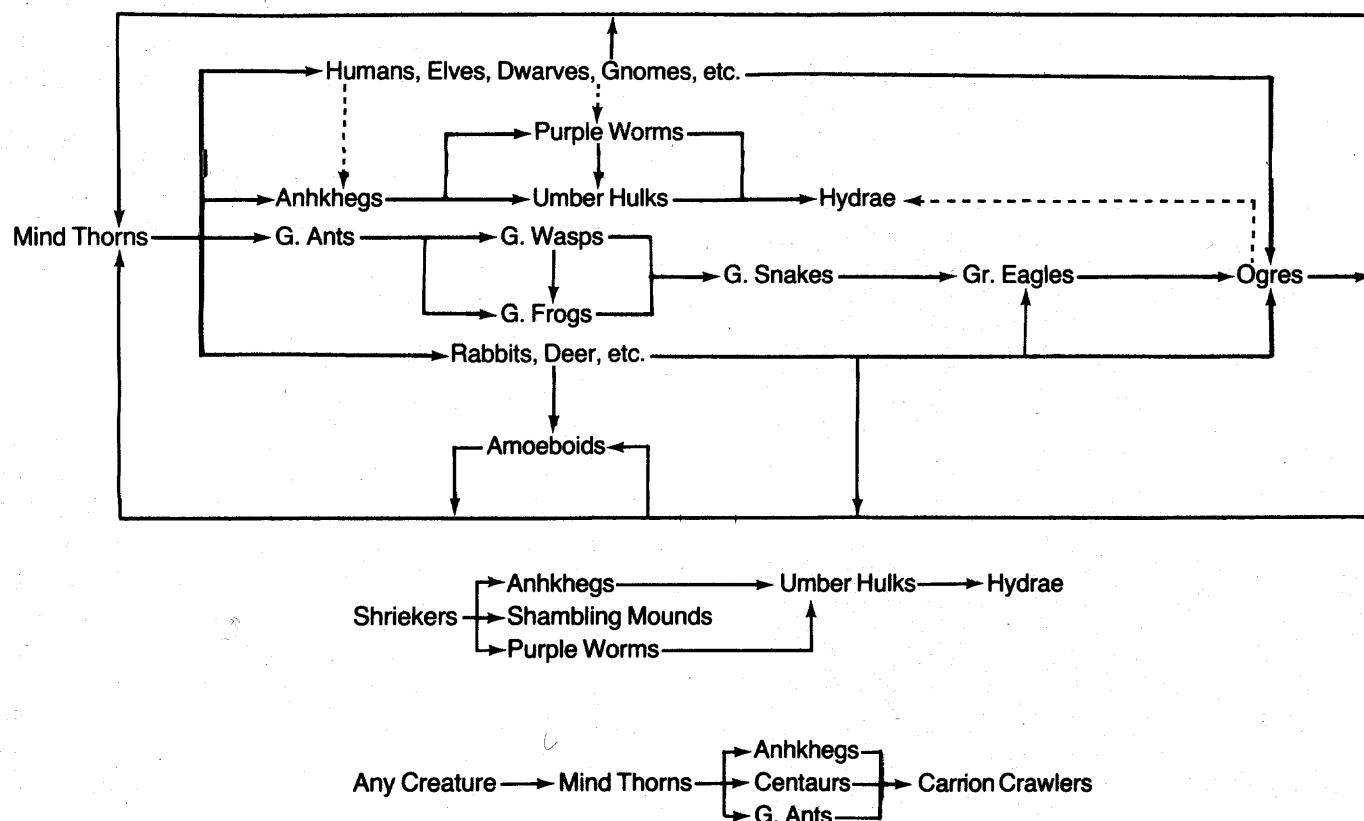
Humans, Elves, Dwarves, Gnomes, etc.

Purple Worms

Anhkhegs

Umber Hulks

Hydrae

Mind Thorns

G. Ants

G. Wasps

G. Frogs

G. Snakes

Gr. Eagles

Ogres

Rabbits, Deer, etc.

Amoeboids

Shriekers

Anhkhegs

Shambling Mounds

Purple Worms

Umber Hulks

Hydrae

Any Creature

Mind Thorns

Anhkhegs

Centaurs

G. Ants

Carrion Crawlers